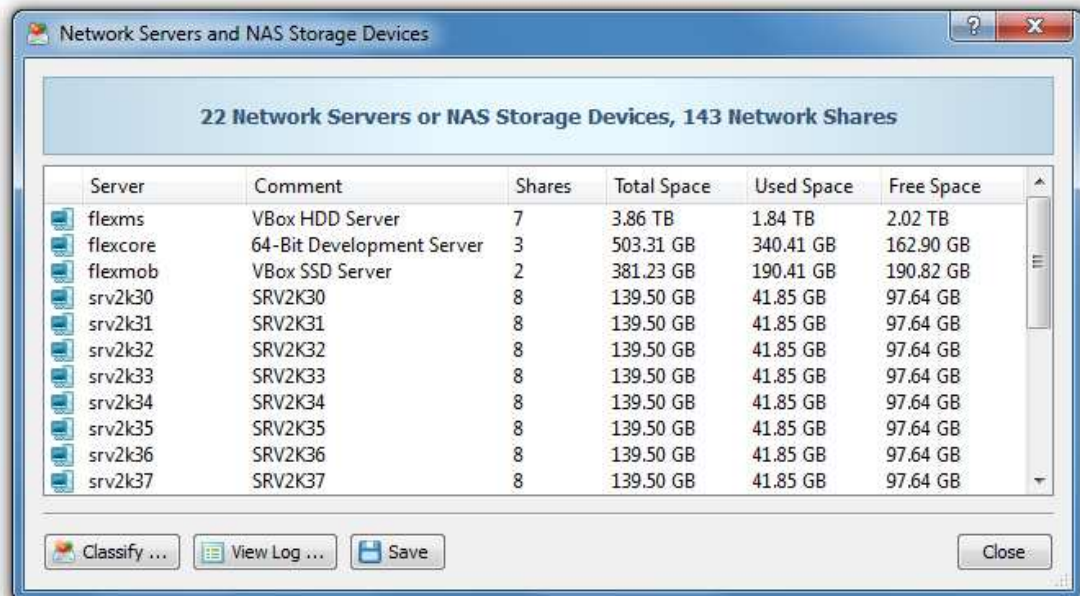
Network Servers and NAS Storage Devices

?

X

22 Network Servers or NAS Storage Devices, 143 Network Shares

| Server | Comment | Shares | Total Space | Used Space | Free Space |
|---|---|---|---|---|---|
| flexms | VBox HDD Server | 7 | 3.86 TB | 1.84 TB | 2.02 TB |
| flexcore | 64-Bit Development Server | 3 | 503.31 GB | 340.41 GB | 162.90 GB |
| flexmob | VBox SSD Server | 2 | 381.23 GB | 190.41 GB | 190.82 GB |
| srv2k30 | SRV2K30 | 8 | 139.50 GB | 41.85 GB | 97.64 GB |
| srv2k31 | SRV2K31 | 8 | 139.50 GB | 41.85 GB | 97.64 GB |
| srv2k32 | SRV2K32 | 8 | 139.50 GB | 41.85 GB | 97.64 GB |
| srv2k33 | SRV2K33 | 8 | 139.50 GB | 41.85 GB | 97.64 GB |
| srv2k34 | SRV2K34 | 8 | 139.50 GB | 41.85 GB | 97.64 GB |
| srv2k35 | SRV2K35 | 8 | 139.50 GB | 41.85 GB | 97.64 GB |
| srv2k36 | SRV2K36 | 8 | 139.50 GB | 41.85 GB | 97.64 GB |
| srv2k37 | SRV2K37 | 8 | 139.50 GB | 41.85 GB | 97.64 GB |

Classify ...

View Log ...

Save

Close